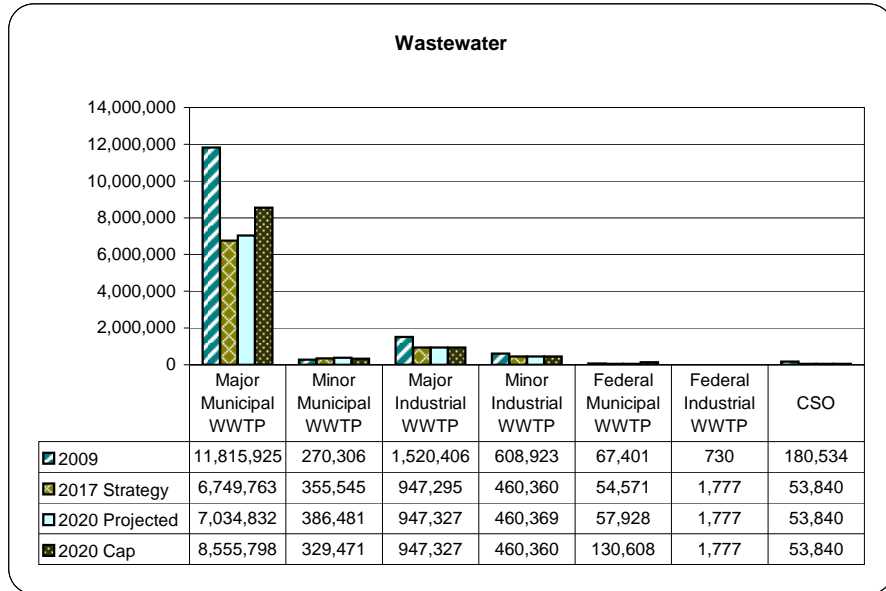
Wastewater

14,000,000
12,000,000
10,000,000
8,000,000
6,000,000
4,000,000
2,000,000
0

| | Major Municipal WWTP | Minor Municipal WWTP | Major Industrial WWTP | Minor Industrial WWTP | Federal Municipal WWTP | Federal Industrial WWTP | CSO |
|---|---|---|---|---|---|---|---|
| 2009 | 11,815,925 | 270,306 | 1,520,406 | 608,923 | 67,401 | 730 | 180,534 |
| 2017 Strategy | 6,749,763 | 355,545 | 947,295 | 460,360 | 54,571 | 1,777 | 53,840 |
| 2020 Projected | 7,034,832 | 386,481 | 947,327 | 460,369 | 57,928 | 1,777 | 53,840 |
| 2020 Cap | 8,555,798 | 329,471 | 947,327 | 460,360 | 130,608 | 1,777 | 53,840 |